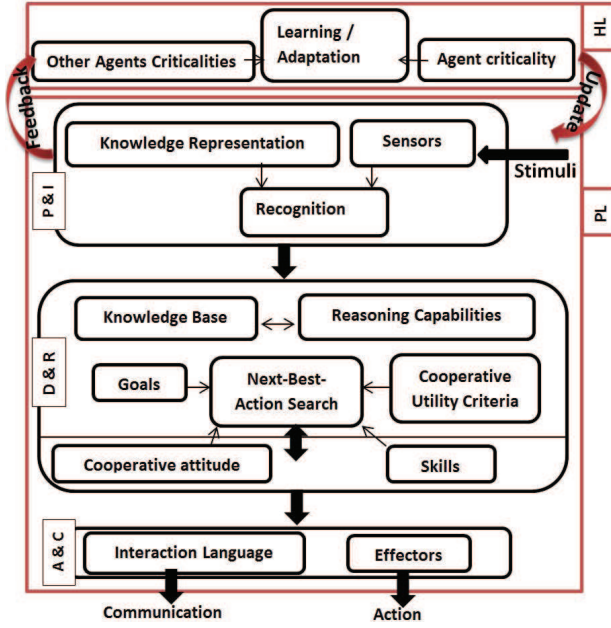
HL

Learning / Adaptation

Other Agents Criticalities

Agent criticality

Feedback

Update

P & I

Knowledge Representation

Sensors

Stimuli

Recognition

PL

D & R

Knowledge Base

Reasoning Capabilities

Goals

Next-Best-Action Search

Cooperative Utility Criteria

Cooperative attitude

Skills

A & C

Interaction Language

Effectors

Communication

Action